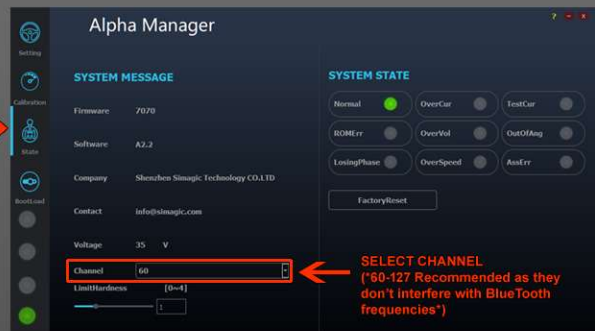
Alpha Manager

Setting

Calibration

State

BootLoad

SYSTEM MESSAGE

Firmware 7070

Software A2.2

Company Shenzhen Simagic Technology CO.LTD

Contact info@simagic.com

Voltage 35 V

Channel 60

LimitHardness [0~4]

1

SYSTEM STATE

| Normal | OverCur | TestCur |
|---|---|---|
| ROMErr | OverVol | OutOfAng |
| LosingPhase | OverSpeed | AssErr |

FactoryReset

SELECT CHANNEL
(*60-127 Recommended as they don't interfere with BlueTooth frequencies*)